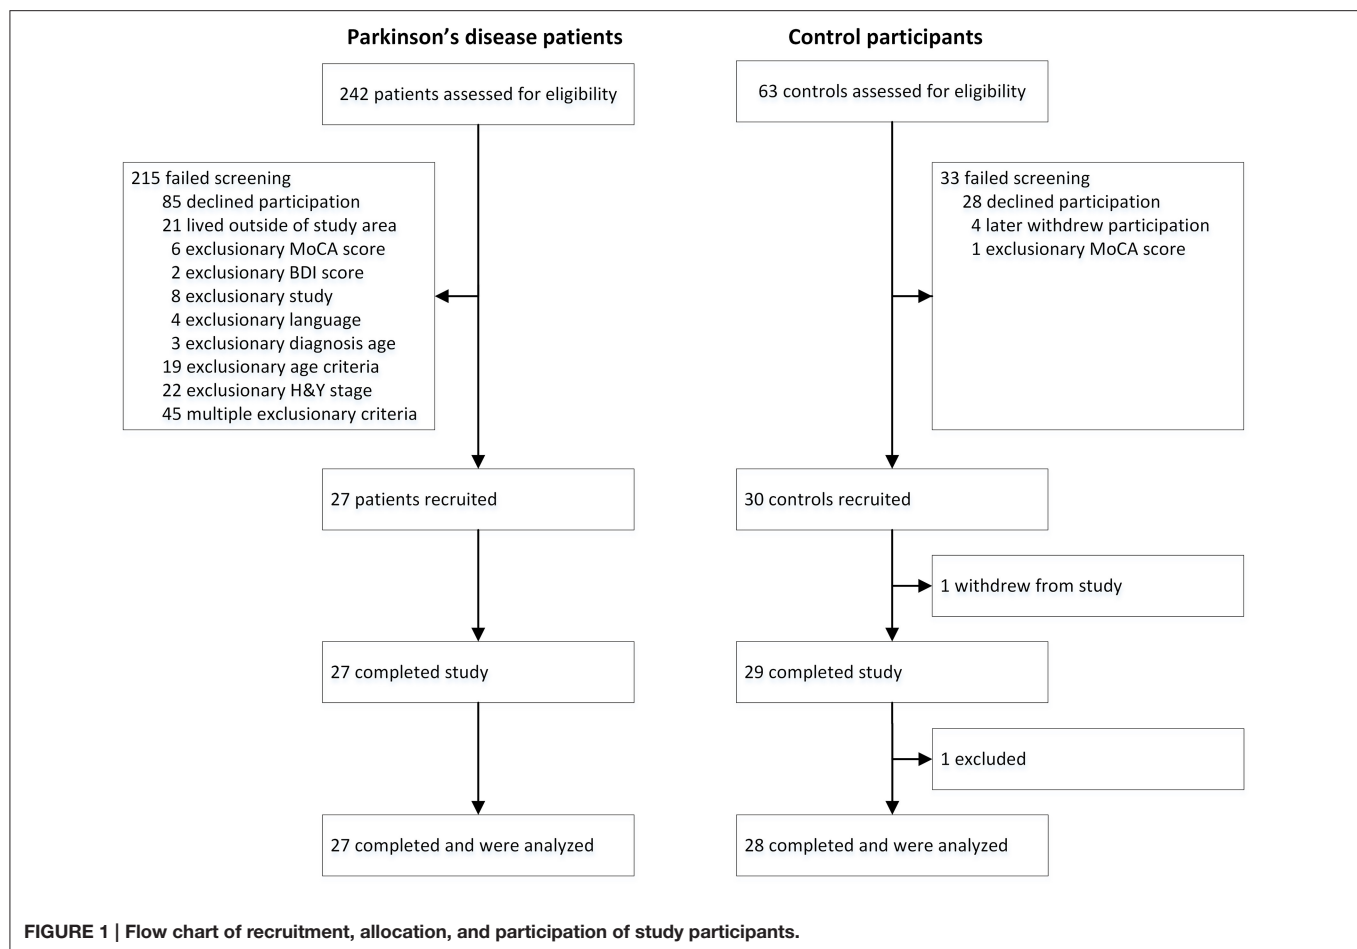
Parkinson's disease patients

Control participants

242 patients assessed for eligibility

63 controls assessed for eligibility

215 failed screening
85 declined participation
21 lived outside of study area
6 exclusionary MoCA score
2 exclusionary BDI score
8 exclusionary study
4 exclusionary language
3 exclusionary diagnosis age
19 exclusionary age criteria
22 exclusionary H&Y stage
45 multiple exclusionary criteria

33 failed screening
28 declined participation
4 later withdrew participation
1 exclusionary MoCA score

27 patients recruited

30 controls recruited

1 withdrew from study

27 completed study

29 completed study

1 excluded

27 completed and were analyzed

28 completed and were analyzed

FIGURE 1 | Flow chart of recruitment, allocation, and participation of study participants.